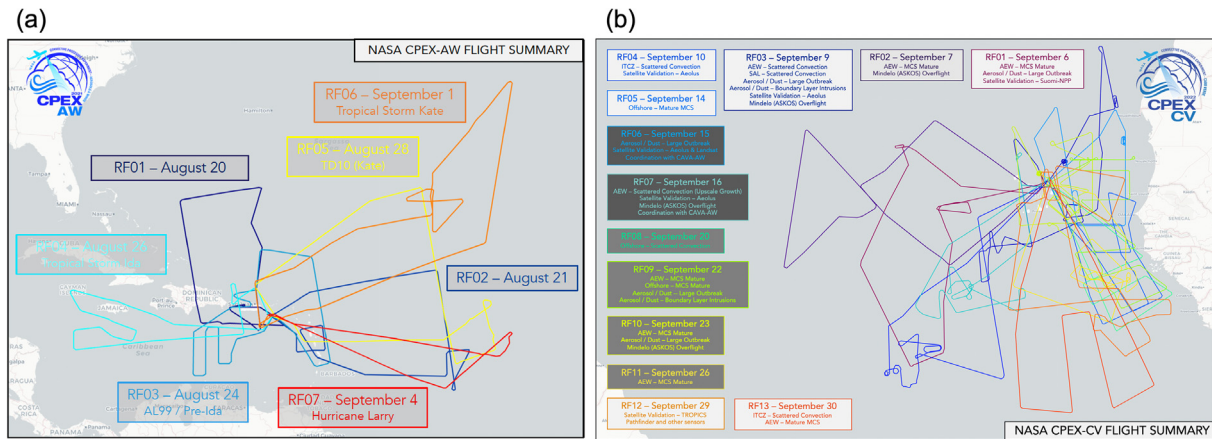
(a)

NASA CPEX-AW FLIGHT SUMMARY

CPEX AW

RF06 – September 1
Tropical Storm Kate

RF05 – August 28
TD10 (Kate)

RF01 – August 20

RF04 – August 26
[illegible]

RF02 – August 21

RF03 – August 24
AL99 / Pre-Ida

RF07 – September 4
Hurricane Larry

MIAMI
DOMINICAN REPUBLIC
JAMAICA
Caribbean Sea

(b)

RF04 – September 10
ITCZ – Scattered Convection
Satellite Validation – Aeolus

RF03 – September 9
AEW – Scattered Convection
SAL – Scattered Convection
Aerosol / Dust – Large Outbreak
Aerosol / Dust – Boundary Layer Intrusions
Satellite Validation – Aeolus
Mindelo (ASKOS) Overflight

RF02 – September 7
AEW – MCS Mature
Mindelo (ASKOS) Overflight

RF01 – September 6
AEW – MCS Mature
Aerosol / Dust – Large Outbreak
Satellite Validation – Suomi-NPP

RF05 – September 14
Offshore – Mature MCS

RF06 – September 15
Aerosol / Dust – Large Outbreak
Satellite Validation – Aeolus & Landsat
Coordination with CAVA-AW

RF07 – September 16
AEW – Scattered Convection (Upscale Growth)
Satellite Validation – Aeolus
Mindelo (ASKOS) Overflight
Coordination with CAVA-AW

RF08 – September 20
Offshore – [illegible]

RF09 – September 22
AEW – MCS Mature
Offshore – MCS Mature
Aerosol / Dust – Large Outbreak
Aerosol / Dust – Boundary Layer Intrusions

RF10 – September 23
AEW – MCS Mature
Aerosol / Dust – Large Outbreak
Mindelo (ASKOS) Overflight

RF11 – September 26
AEW – MCS Mature

RF12 – September 29
Satellite Validation – TROPICS
Pathfinder and other sensors

RF13 – September 30
ITCZ – Scattered Convection
AEW – Mature MCS

CPEX CV

NASA CPEX-CV FLIGHT SUMMARY